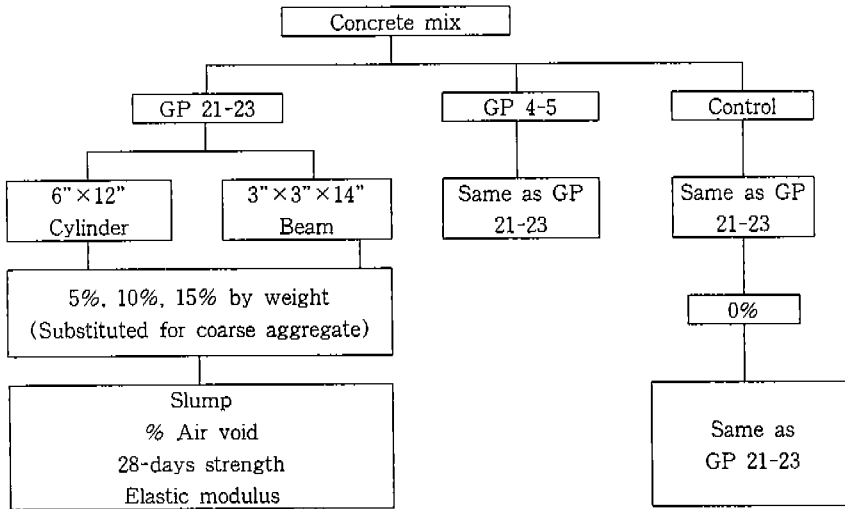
Concrete mix

GP 21-23

GP 4-5

Control

6"×12"
Cylinder

3"×3"×14"
Beam

Same as GP
21-23

Same as GP
21-23

5%, 10%, 15% by weight
(Substituted for coarse aggregate)

0%

Slump
% Air void
28-days strength
Elastic modulus

Same as
GP 21-23